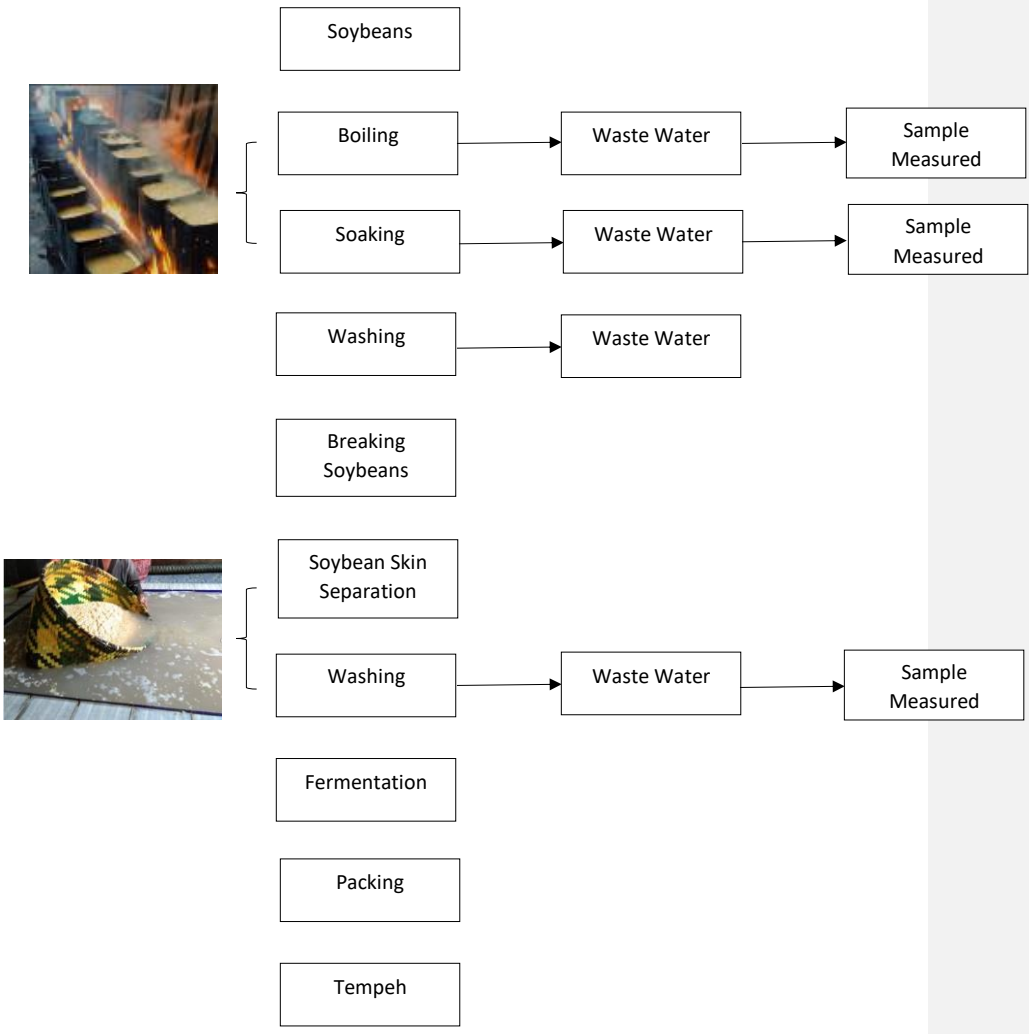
Soybeans

Boiling

Waste Water

Sample Measured

Soaking

Waste Water

Sample Measured

Washing

Waste Water

Breaking Soybeans

Soybean Skin Separation

Washing

Waste Water

Sample Measured

Fermentation

Packing

Tempeh